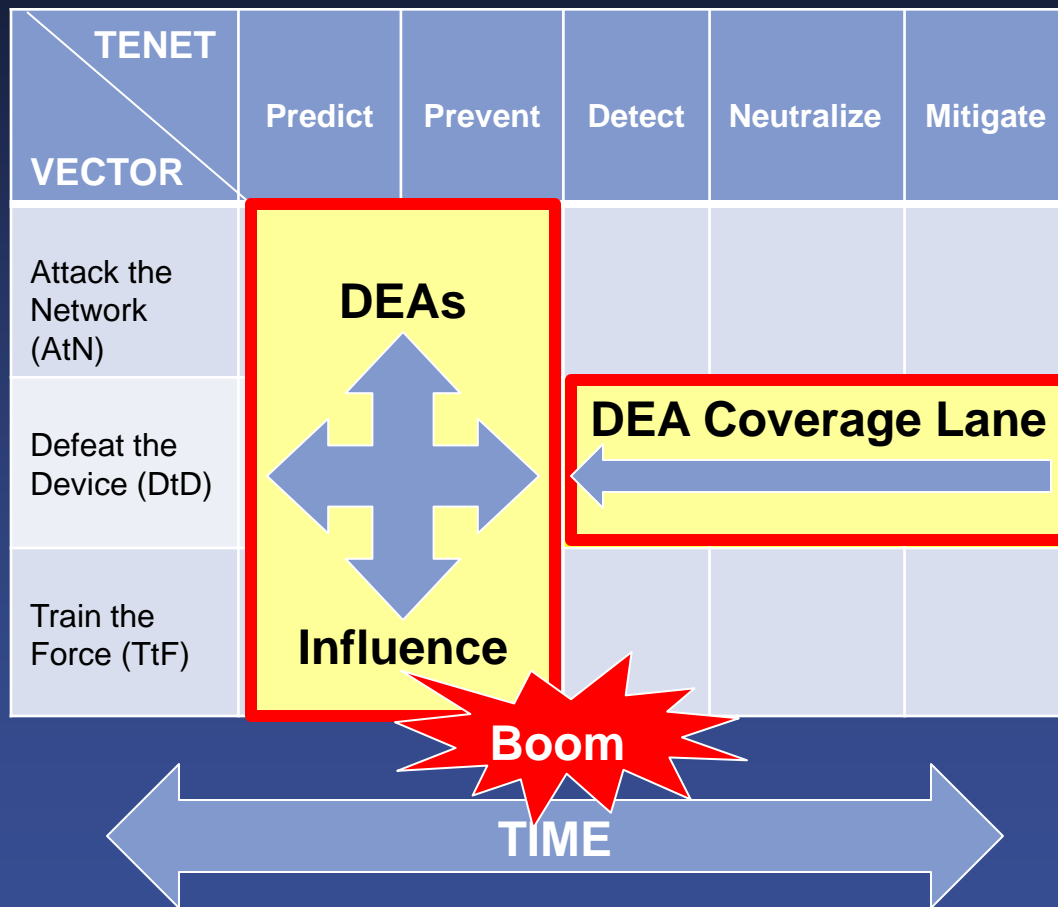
| TENET / VECTOR | Predict | Prevent | Detect | Neutralize | Mitigate |
|---|---|---|---|---|---|
| Attack the Network (AtN) | | | | | |
| Defeat the Device (DtD) | | | | | |
| Train the Force (TtF) | | | | | |

DEAs

Influence

DEA Coverage Lane

Boom

TIME